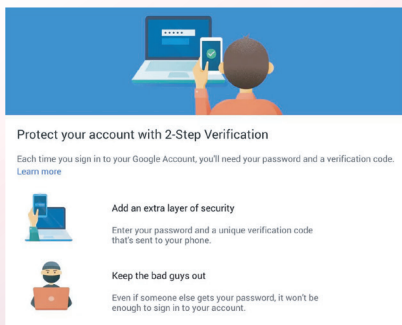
Protect your account with 2-Step Verification

Each time you sign in to your Google Account, you'll need your password and a verification code. Learn more

Add an extra layer of security

Enter your password and a unique verification code that's sent to your phone.

Keep the bad guys out

Even if someone else gets your password, it won't be enough to sign in to your account.